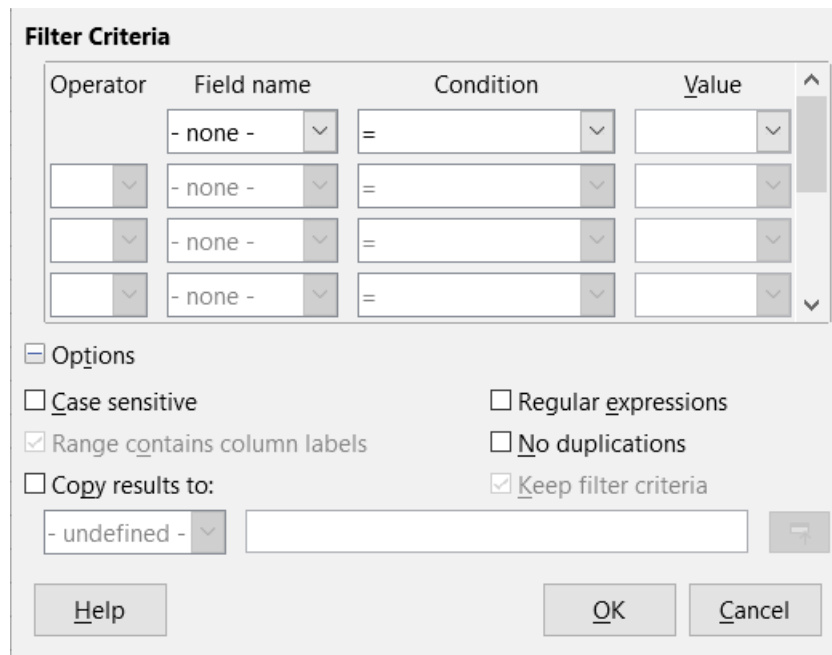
Filter Criteria

| Operator | Field name | Condition | Value |
|---|---|---|---|
| | - none - | = | |
| | - none - | = | |
| | - none - | = | |
| | - none - | = | |

Options

Case sensitive

Range contains column labels

Copy results to:

Regular expressions

No duplications

Keep filter criteria

- undefined -

Help

OK

Cancel